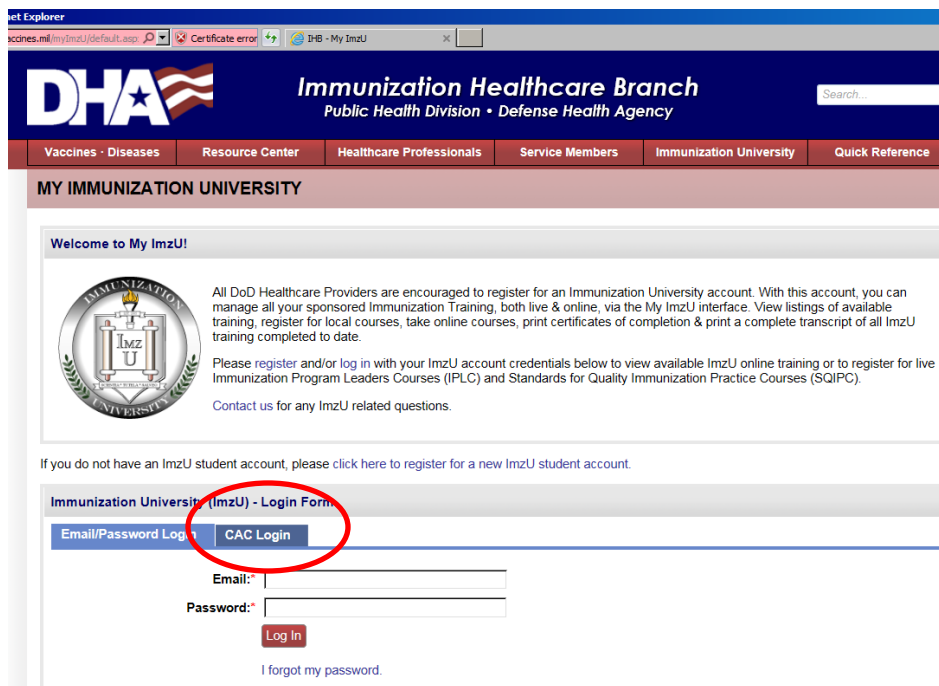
net Explorer
ccines.mil/myImzU/default.asp
Certificate error
IHB - My ImzU

DHA
Immunization Healthcare Branch
Public Health Division • Defense Health Agency
Search...

Vaccines · Diseases
Resource Center
Healthcare Professionals
Service Members
Immunization University
Quick Reference

MY IMMUNIZATION UNIVERSITY

Welcome to My ImzU!

IMMUNIZATION
ImzU
UNIVERSITY

All DoD Healthcare Providers are encouraged to register for an Immunization University account. With this account, you can manage all your sponsored Immunization Training, both live & online, via the My ImzU interface. View listings of available training, register for local courses, take online courses, print certificates of completion & print a complete transcript of all ImzU training completed to date.

Please register and/or log in with your ImzU account credentials below to view available ImzU online training or to register for live Immunization Program Leaders Courses (IPLC) and Standards for Quality Immunization Practice Courses (SQIPC).

Contact us for any ImzU related questions.

If you do not have an ImzU student account, please click here to register for a new ImzU student account.

Immunization University (ImzU) - Login Form

Email/Password Login
CAC Login

Email:*
Password:*
Log In

I forgot my password.